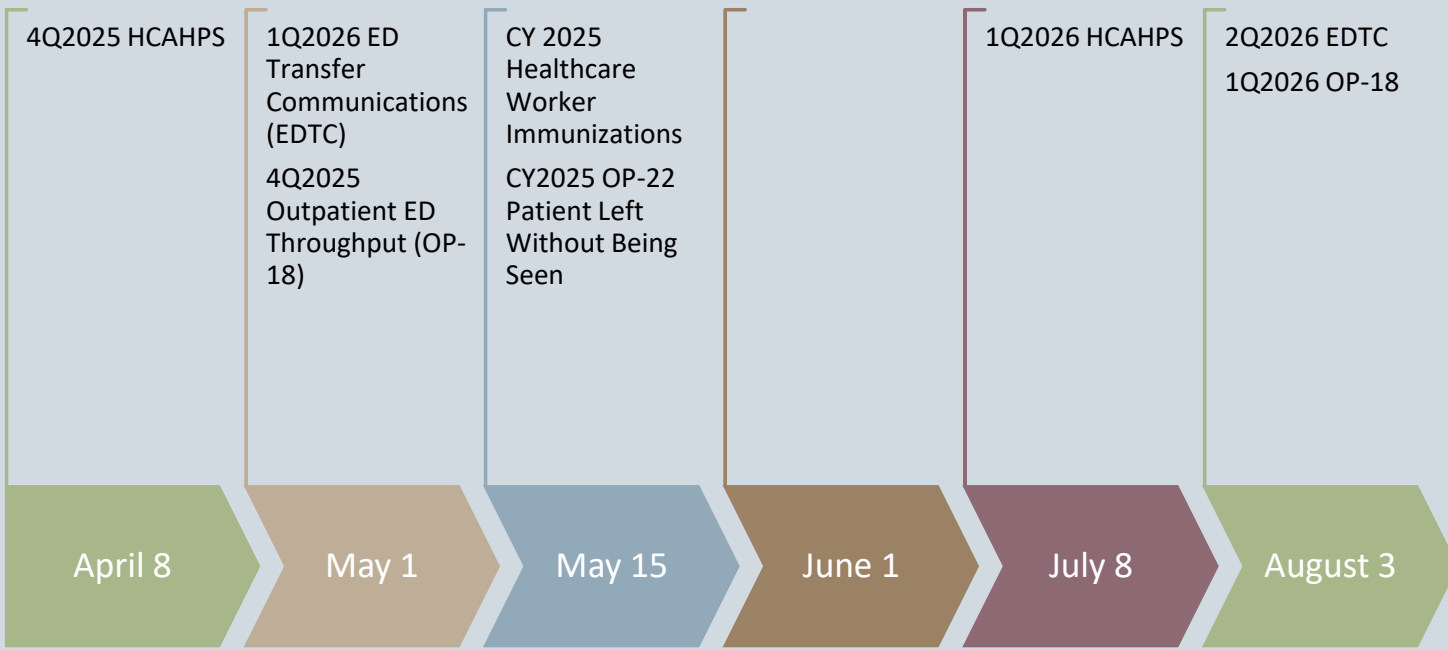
4Q2025 HCAHPS

April 8

1Q2026 ED Transfer Communications (EDTC)

4Q2025 Outpatient ED Throughput (OP-18)

May 1

CY 2025 Healthcare Worker Immunizations

CY2025 OP-22 Patient Left Without Being Seen

May 15

June 1

1Q2026 HCAHPS

July 8

2Q2026 EDTC

1Q2026 OP-18

August 3